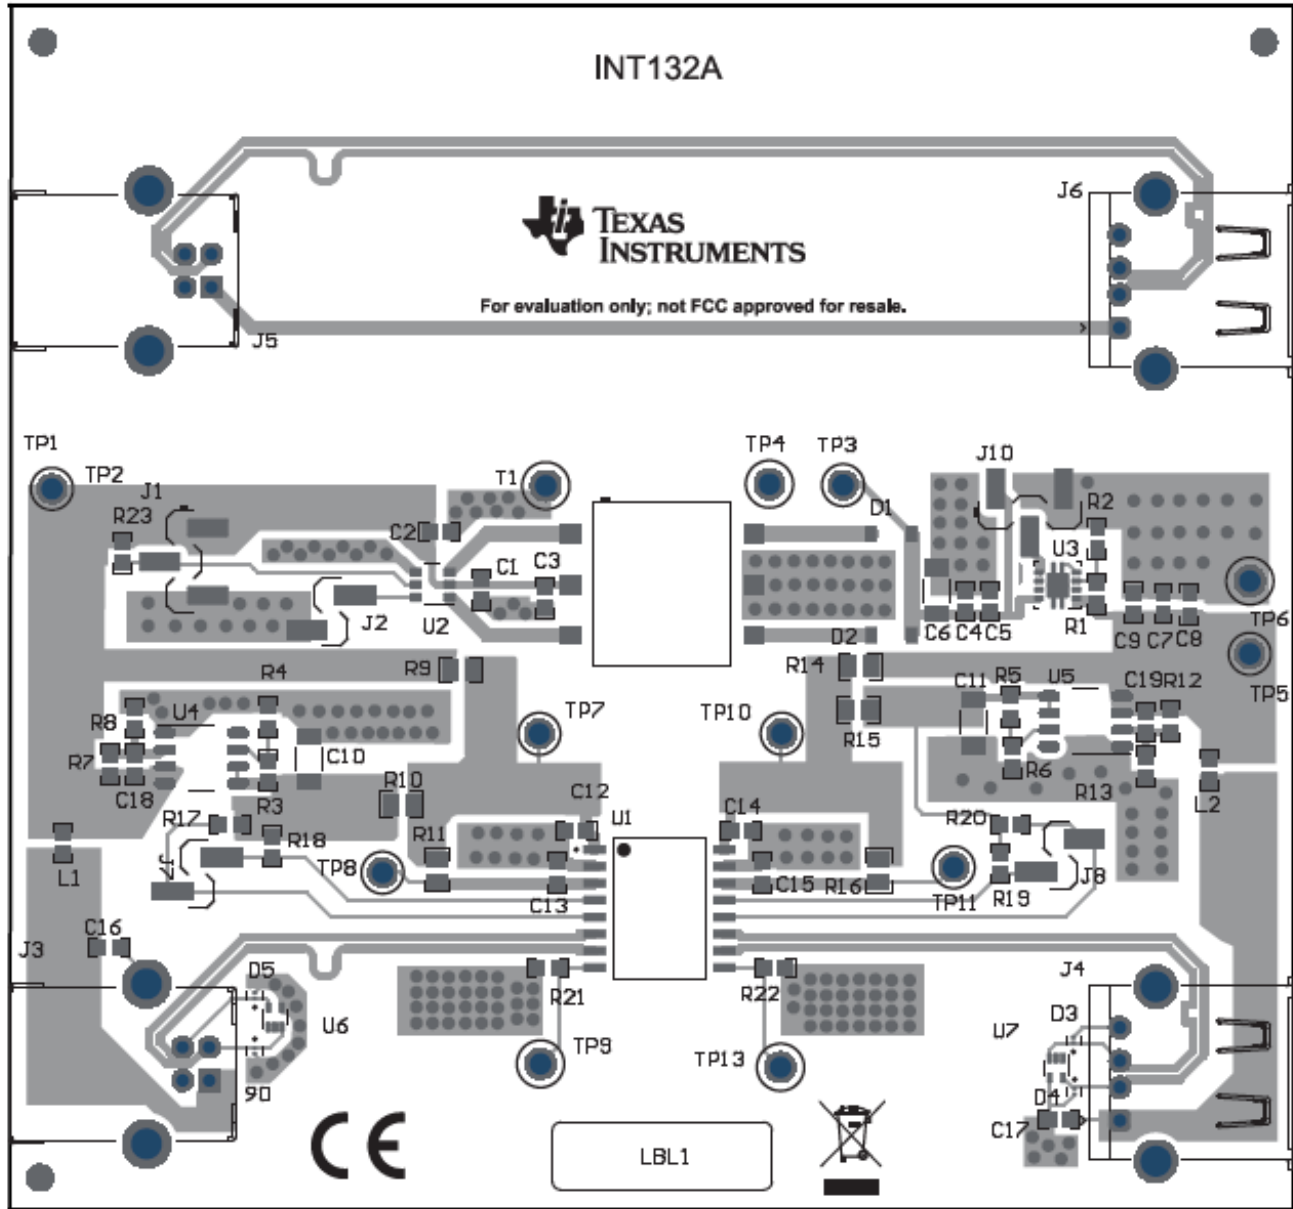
INT132A

TEXAS INSTRUMENTS

For evaluation only; not FCC approved for resale.

J5
J6
TP1
TP2
J1
R23
C2
T1
C1
C3
J2
U2
TP4
TP3
D1
J10
R2
U3
C6 C4 C5
R1
C9 C7 C8
TP6
TP5
D2
R14
R15
C11 R5
U5
C19 R12
R6
R13
L2
R4
R9
R8
U4
R7
C10
C18
R10
R3
TP7
TP10
C12
C14
R17
R18
R11
U1
R20
L1
TP8
C13
C15 R16
TP11
R19
J8
C16
J3
D5
U6
90
R21
R22
TP9
TP13
J4
D3
U7
D4
C17
CE
LBL1